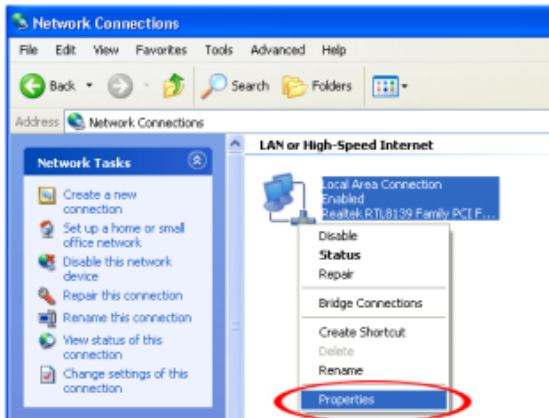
Network Connections

File Edit View Favorites Tools Advanced Help

Back Search Folders

Address Network Connections

Network Tasks

Create a new connection

Set up a home or small office network

Disable this network device

Repair this connection

Rename this connection

View status of this connection

Change settings of this connection

LAN or High-Speed Internet

Local Area Connection
Enabled
Realtek RTL8139 Family PCI F...

Disable
Status
Repair
Bridge Connections
Create Shortcut
Delete
Rename
Properties